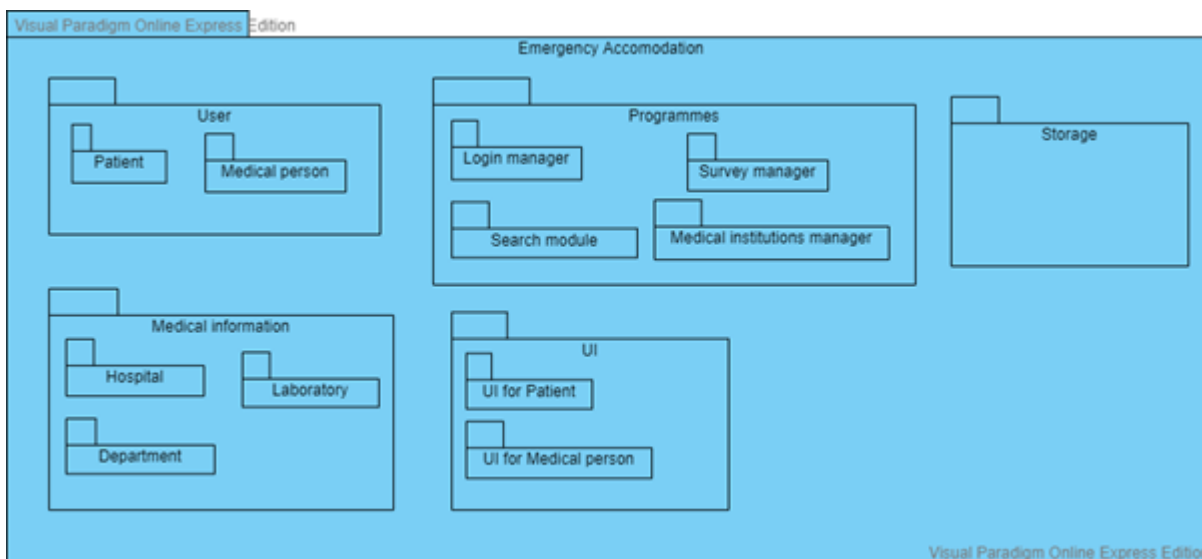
Visual Paradigm Online Express Edition

Emergency Accomodation

User

Patient

Medical person

Programmes

Login manager

Survey manager

Search module

Medical institutions manager

Storage

Medical information

Hospital

Laboratory

Department

UI

UI for Patient

UI for Medical person

Visual Paradigm Online Express Editio